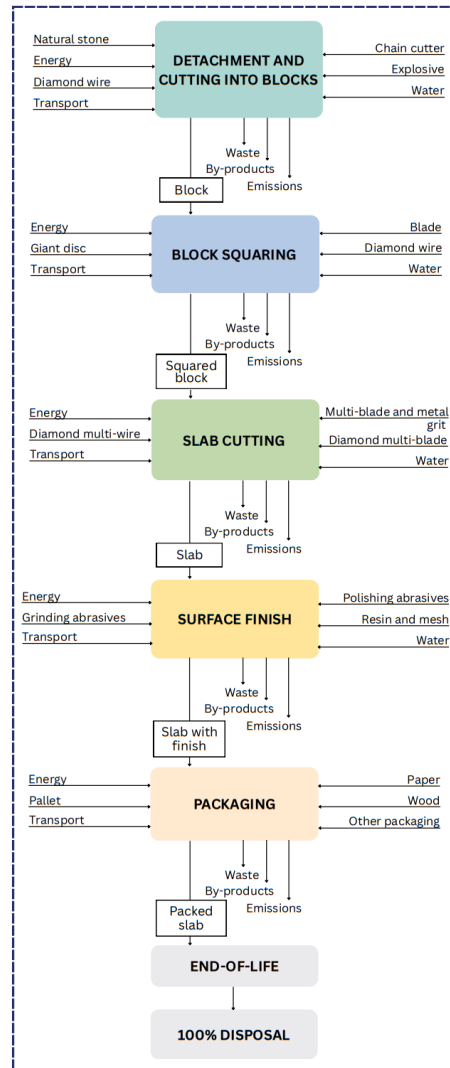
Natural stone
Energy
Diamond wire
Transport

DETACHMENT AND CUTTING INTO BLOCKS

Chain cutter
Explosive
Water

Waste
By-products
Emissions

Block

Energy
Giant disc
Transport

BLOCK SQUARING

Blade
Diamond wire
Water

Waste
By-products
Emissions

Squared block

Energy
Diamond multi-wire
Transport

SLAB CUTTING

Multi-blade and metal grit
Diamond multi-blade
Water

Waste
By-products
Emissions

Slab

Energy
Grinding abrasives
Transport

SURFACE FINISH

Polishing abrasives
Resin and mesh
Water

Waste
By-products
Emissions

Slab with finish

Energy
Pallet
Transport

PACKAGING

Paper
Wood
Other packaging

Waste
By-products
Emissions

Packed slab

END-OF-LIFE

100% DISPOSAL